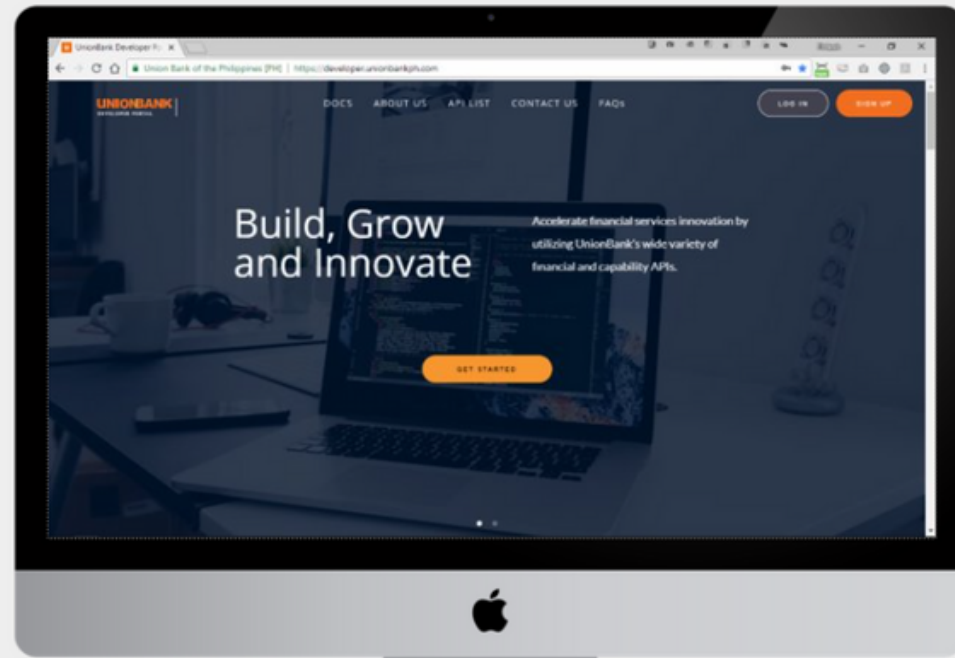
UnionBank Developer P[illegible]

Union Bank of the Philippines [PH] | https://developer.unionbankph.com

UNIONBANK
DEVELOPER PORTAL

DOCS ABOUT US API LIST CONTACT US FAQs

LOG IN SIGN UP

Build, Grow and Innovate

Accelerate financial services innovation by utilizing UnionBank's wide variety of financial and capability APIs.

GET STARTED